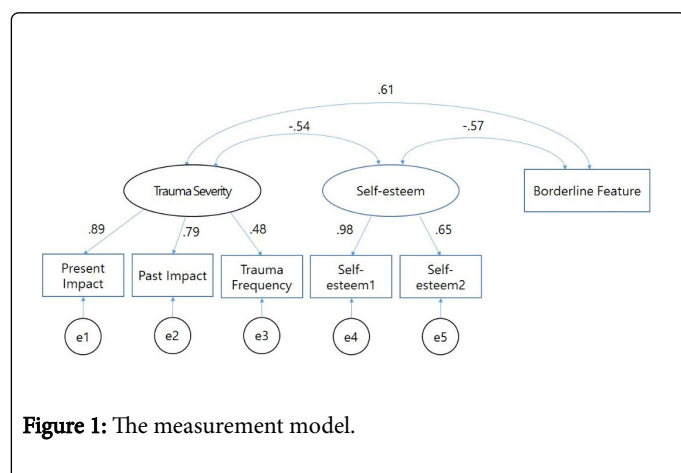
.61

-.54

-.57

Trauma Severity

Self-esteem

Borderline Feature

.89

.79

.48

.98

.65

Present Impact

Past Impact

Trauma Frequency

Self-esteem1

Self-esteem2

e1

e2

e3

e4

e5

**Figure 1:** The measurement model.